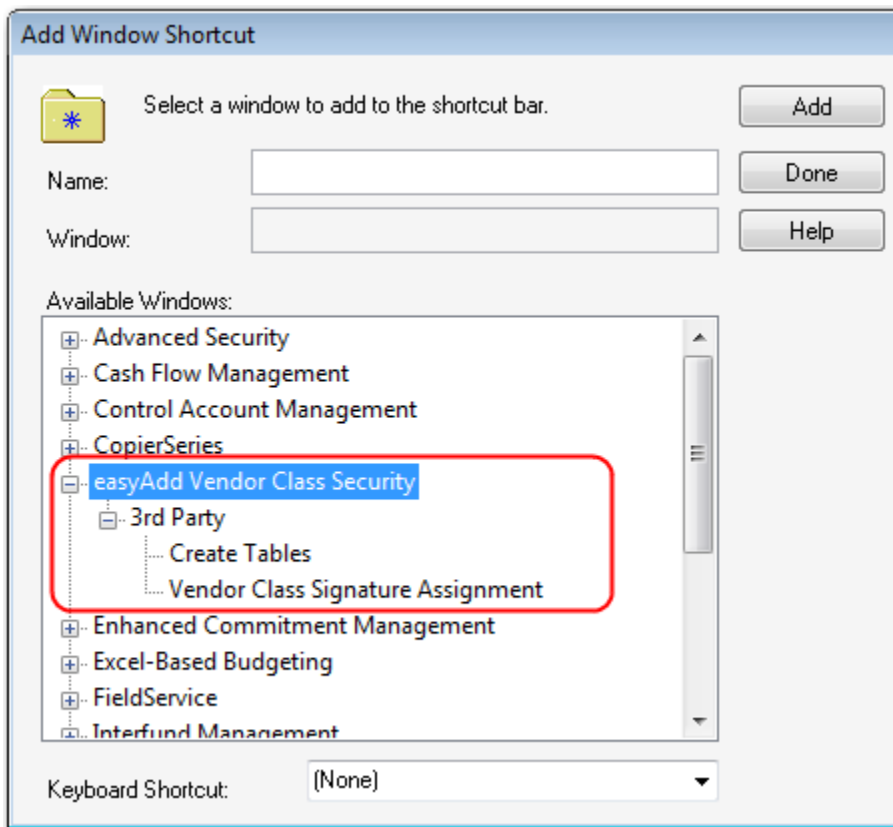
Add Window Shortcut

Select a window to add to the shortcut bar.

Add

Done

Help

Name:

Window:

Available Windows:

Advanced Security
Cash Flow Management
Control Account Management
CopierSeries
easyAdd Vendor Class Security
3rd Party
Create Tables
Vendor Class Signature Assignment
Enhanced Commitment Management
Excel-Based Budgeting
FieldService
Interfund Management

Keyboard Shortcut:

(None)